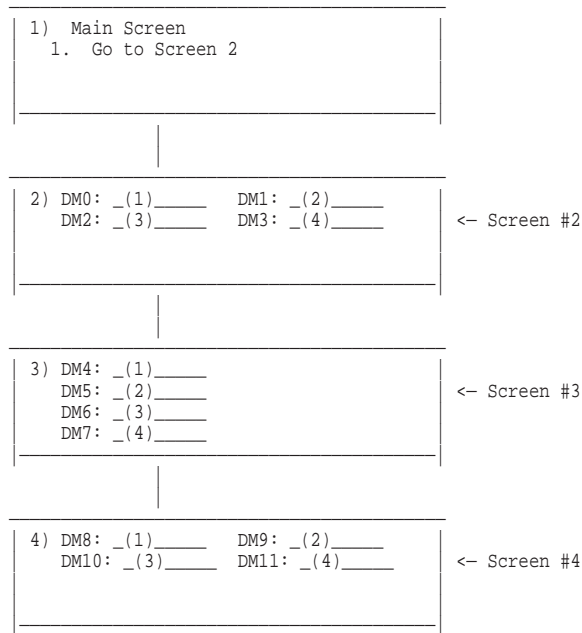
1) Main Screen
1. Go to Screen 2

2) DM0: \_(1)\_\_\_\_\_ DM1: \_(2)\_\_\_\_\_
DM2: \_(3)\_\_\_\_\_ DM3: \_(4)\_\_\_\_\_

<— Screen #2

3) DM4: \_(1)\_\_\_\_\_
DM5: \_(2)\_\_\_\_\_
DM6: \_(3)\_\_\_\_\_
DM7: \_(4)\_\_\_\_\_

<— Screen #3

4) DM8: \_(1)\_\_\_\_\_ DM9: \_(2)\_\_\_\_\_
DM10: \_(3)\_\_\_\_\_ DM11: \_(4)\_\_\_\_\_

<— Screen #4